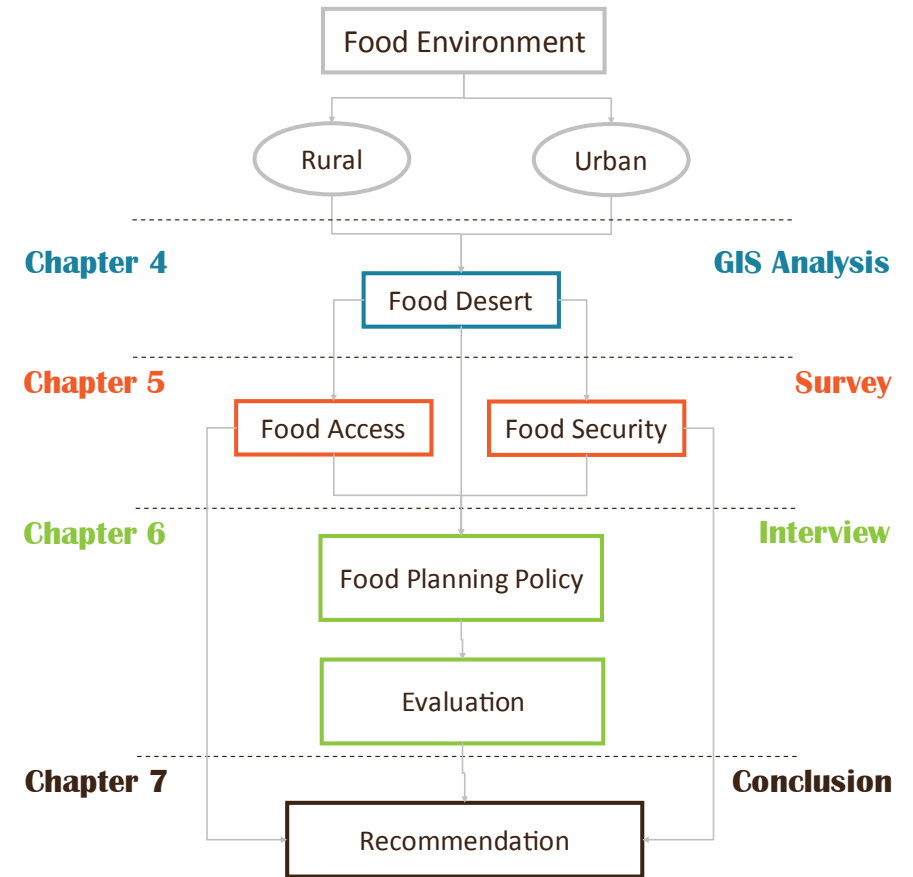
Food Environment

Rural

Urban

Chapter 4

GIS Analysis

Food Desert

Chapter 5

Survey

Food Access

Food Security

Chapter 6

Interview

Food Planning Policy

Evaluation

Chapter 7

Conclusion

Recommendation